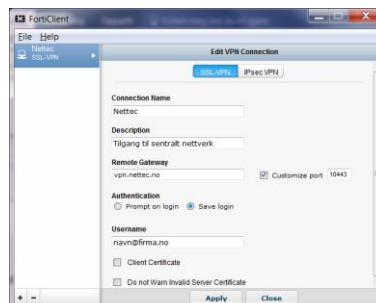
FortiClient
File Help
Nettec
SSL-VPN
Edit VPN Connection
SSL-VPN IPsec VPN
Connection Name
Nettec
Description
Tilgang til sentralt nettverk
Remote Gateway
vpn.nettec.no
Customize port 10443
Authentication
Prompt on login Save login
Username
navn@firma.no
Client Certificate
Do not Warn Invalid Server Certificate
+ -
Apply Close